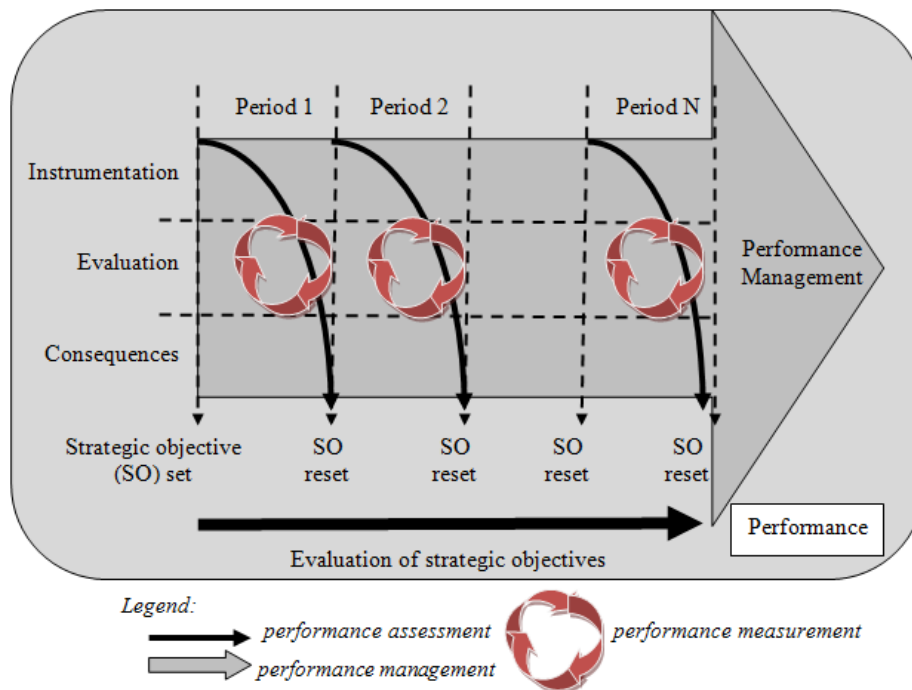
Period 1

Period 2

Period N

Instrumentation

Evaluation

Consequences

Performance Management

Strategic objective (SO) set

SO reset

SO reset

SO reset

SO reset

Performance

Evaluation of strategic objectives

Legend:

performance assessment

performance management

performance measurement